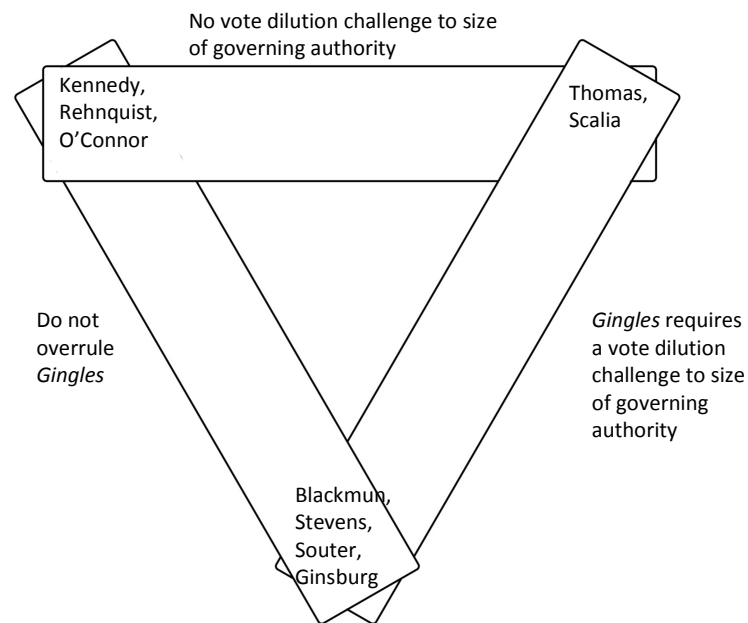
No vote dilution challenge to size of governing authority

Kennedy, Rehnquist, O'Connor

Thomas, Scalia

Do not overrule *Gingles*

*Gingles* requires a vote dilution challenge to size of governing authority

Blackmun, Stevens, Souter, Ginsburg